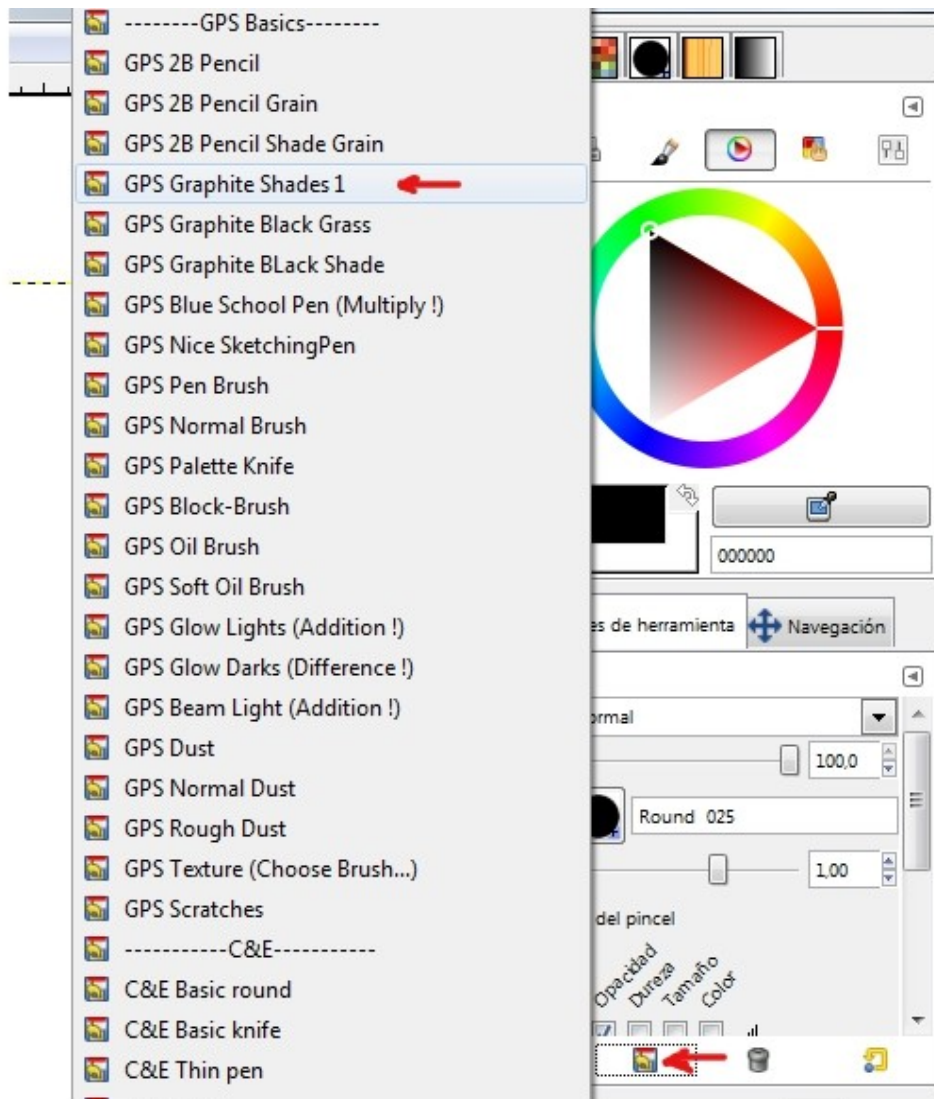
--------GPS Basics--------
GPS 2B Pencil
GPS 2B Pencil Grain
GPS 2B Pencil Shade Grain
GPS Graphite Shades 1
GPS Graphite Black Grass
GPS Graphite BLack Shade
GPS Blue School Pen (Multiply !)
GPS Nice SketchingPen
GPS Pen Brush
GPS Normal Brush
GPS Palette Knife
GPS Block-Brush
GPS Oil Brush
GPS Soft Oil Brush
GPS Glow Lights (Addition !)
GPS Glow Darks (Difference !)
GPS Beam Light (Addition !)
GPS Dust
GPS Normal Dust
GPS Rough Dust
GPS Texture (Choose Brush...)
GPS Scratches
-----------C&E-----------
C&E Basic round
C&E Basic knife
C&E Thin pen

000000
es de herramienta
Navegación
ormal
100,0
Round 025
1,00
del pincel
Opacidad
Dureza
Tamaño
Color